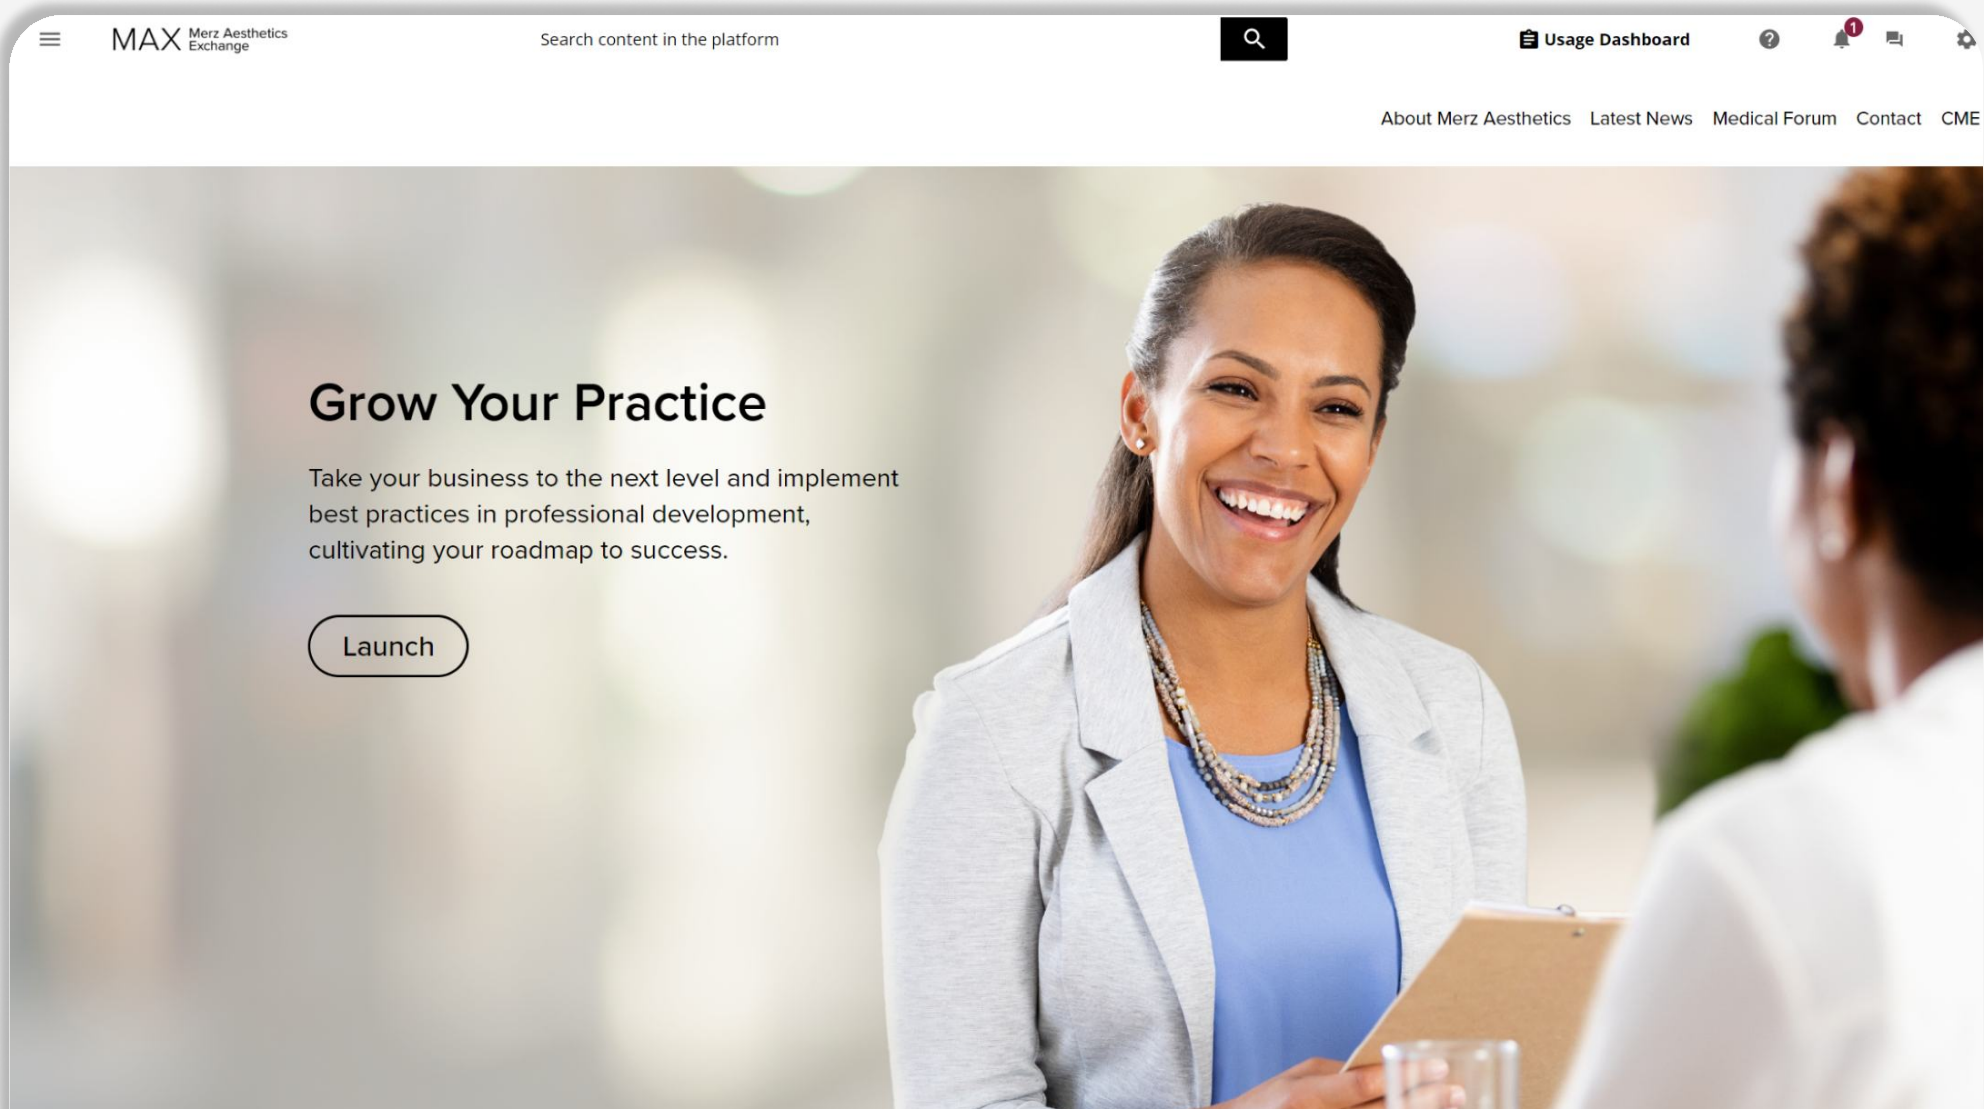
MAX Merz Aesthetics Exchange

Search content in the platform

Usage Dashboard

1

About Merz Aesthetics Latest News Medical Forum Contact CME

Grow Your Practice

Take your business to the next level and implement best practices in professional development, cultivating your roadmap to success.

Launch